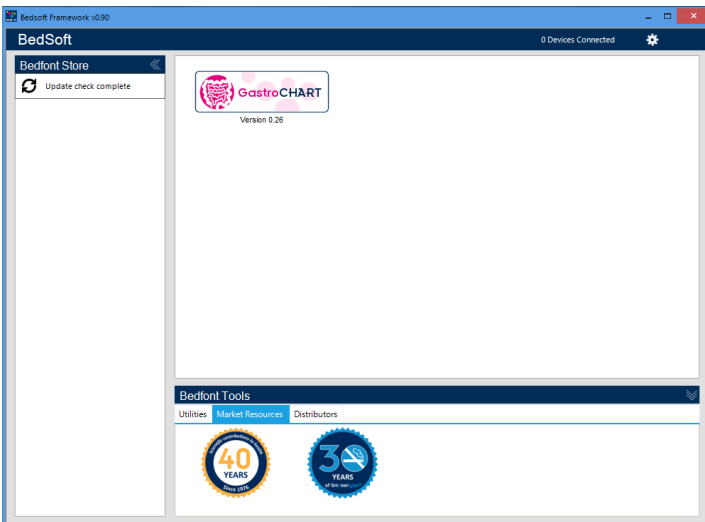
Bedsoft Framework v0.90

BedSoft

0 Devices Connected

Bedfont Store

Update check complete

GastroCHART

Version 0.26

Bedfont Tools

Utilities

Market Resources

Distributors

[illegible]

40

YEARS

Since 1976

30

YEARS

of Smokerlyzer